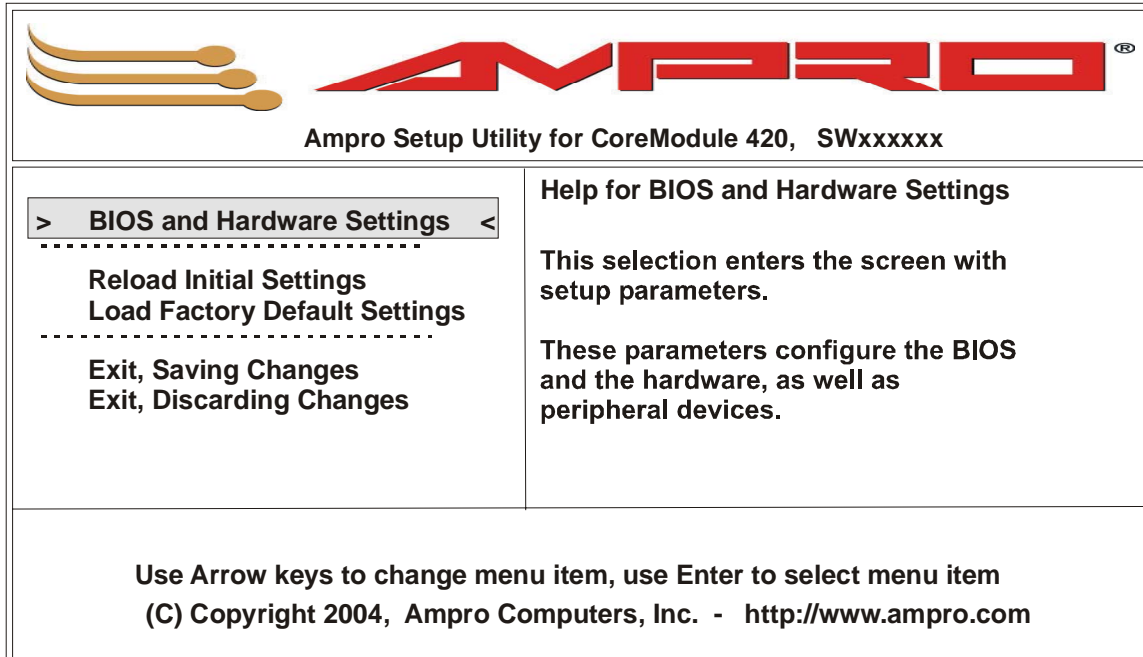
AMPRO®

Ampro Setup Utility for CoreModule 420, SWxxxxxx

> BIOS and Hardware Settings <

Reload Initial Settings
Load Factory Default Settings

Exit, Saving Changes
Exit, Discarding Changes

Help for BIOS and Hardware Settings

This selection enters the screen with setup parameters.

These parameters configure the BIOS and the hardware, as well as peripheral devices.

Use Arrow keys to change menu item, use Enter to select menu item
(C) Copyright 2004, Ampro Computers, Inc. - http://www.ampro.com